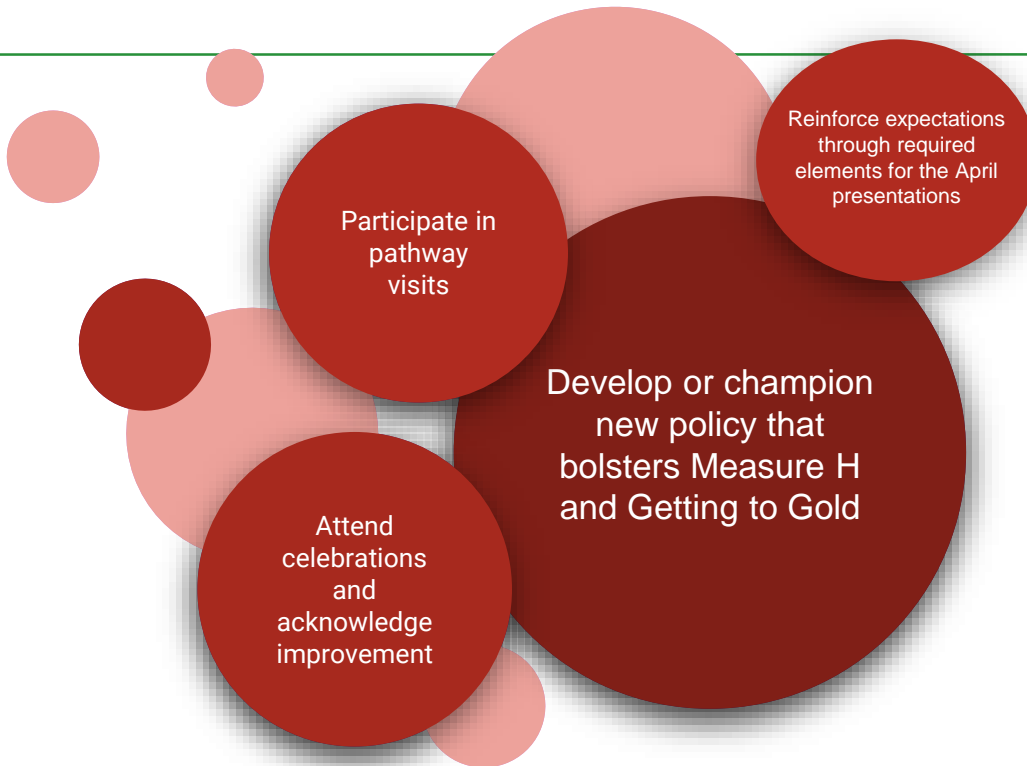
Reinforce expectations through required elements for the April presentations

Participate in pathway visits

Develop or champion new policy that bolsters Measure H and Getting to Gold

Attend celebrations and acknowledge improvement